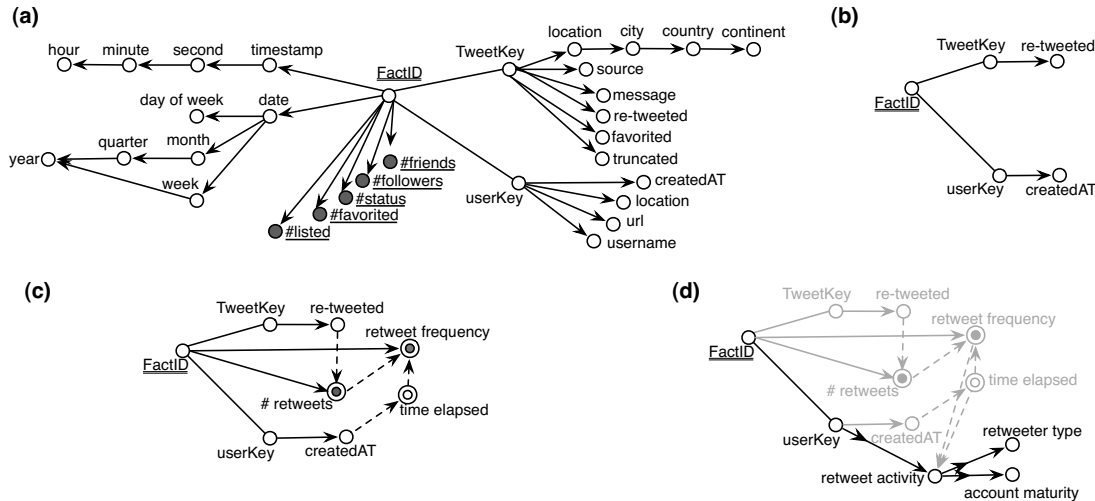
(a)

hour minute second timestamp

FactID

TweetKey location city country continent

source

message

re-tweeted

favorited

truncated

day of week date

quarter month

year

week

#friends

#followers

#status

#favorited

#listed

userKey createdAT

location

url

username

(b)

TweetKey re-tweeted

FactID

userKey createdAT

(c)

TweetKey re-tweeted

retweet frequency

FactID

# retweets

time elapsed

userKey createdAT

(d)

TweetKey re-tweeted

retweet frequency

FactID

# retweets

time elapsed

userKey createdAT

retweeter type

retweet activity

account maturity